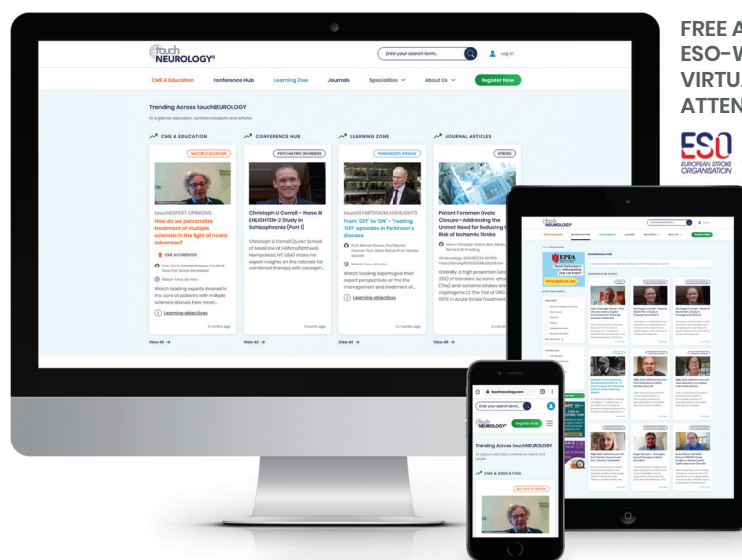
FREE A
ESO-W
VIRTU
ATTEN

ESO
EUROPEAN STROKE ORGANISATION

touch NEUROLOGY

Enter your search term...

Log in

CME & Education | Conference Hub | Learning Zone | Journals | Specialities | About Us | Register Now

Trending Across touchNEUROLOGY

At a glance: education, conference reports and articles

CME & EDUCATION

MULTIPLE SCLEROSIS

touchEXPERT OPINIONS

How do we personalize treatment of multiple sclerosis in the light of recent advances?

CME ACCREDITED

Watch Time: 36 mins

Watch leading experts involved in the care of patients with multiple sclerosis discuss how recent...

Learning objectives

3 months ago

View All

CONFERENCE HUB

PSYCHIATRIC DISORDERS

Christoph U Correll – Phase III ENLIGHTEN-2 Study in Schizophrenia (Part 1)

Christoph U Correll (Zucker School of Medicine at Hofstra/Northwell, Hempstead, NY, USA) shares his expert insights on the rationale for combined therapy with olanzapine...

1 month ago

View All

LEARNING ZONE

PARKINSON'S DISEASE

touchSYMPOSIUM HIGHLIGHTS

From 'OFF' to 'ON' – Treating 'OFF' episodes in Parkinson's disease

Watch leading experts give their expert perspectives on the the management and treatment of...

Learning objectives

5 months ago

View All

JOURNAL ARTICLES

STROKE

Patent Foramen Ovale Closure—Addressing the Unmet Need for Reducing the Risk of Ischemic Stroke

Globally, a high proportion (around 25%) of transient ischemic attacks (TIAs) and ischemic strokes are cryptogenic...

2 month

View All

touchneurology.com

Enter your search term...

touch NEUROLOGY

Register Now

Trending Across touchNEUROLOGY

At a glance: education, conference reports and articles

CME & EDUCATION

MULTIPLE SCLEROSIS

EPDA